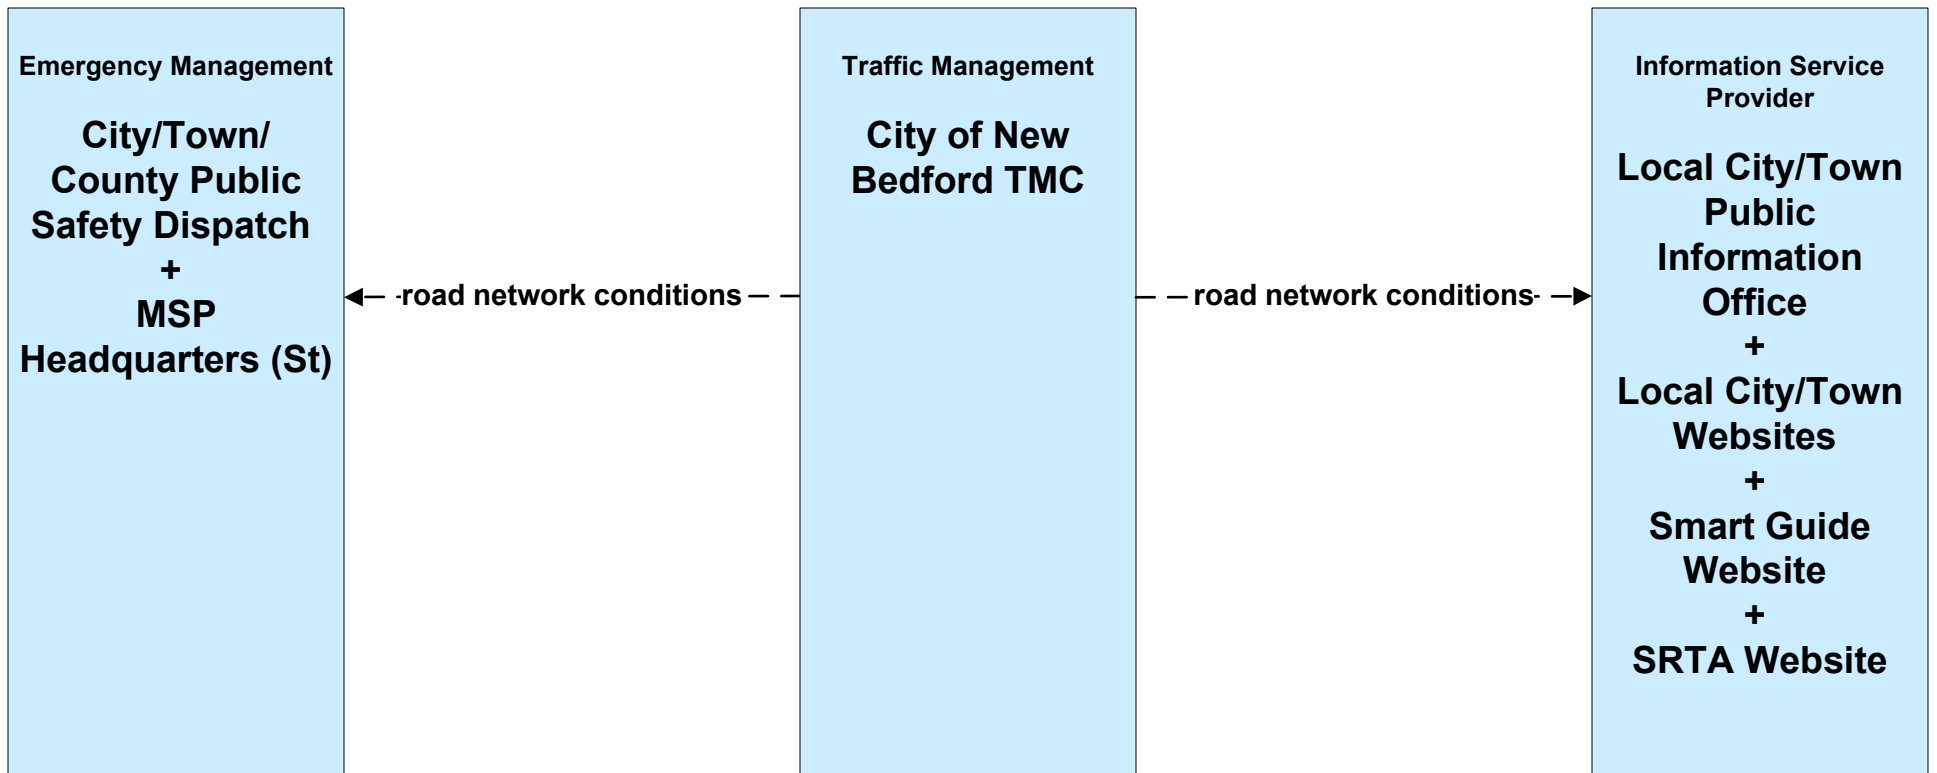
Emergency Management

City/Town/ County Public Safety Dispatch + MSP Headquarters (St)

road network conditions

Traffic Management

City of New Bedford TMC

road network conditions

Information Service Provider

Local City/Town Public Information Office + Local City/Town Websites + Smart Guide Website + SRTA Website